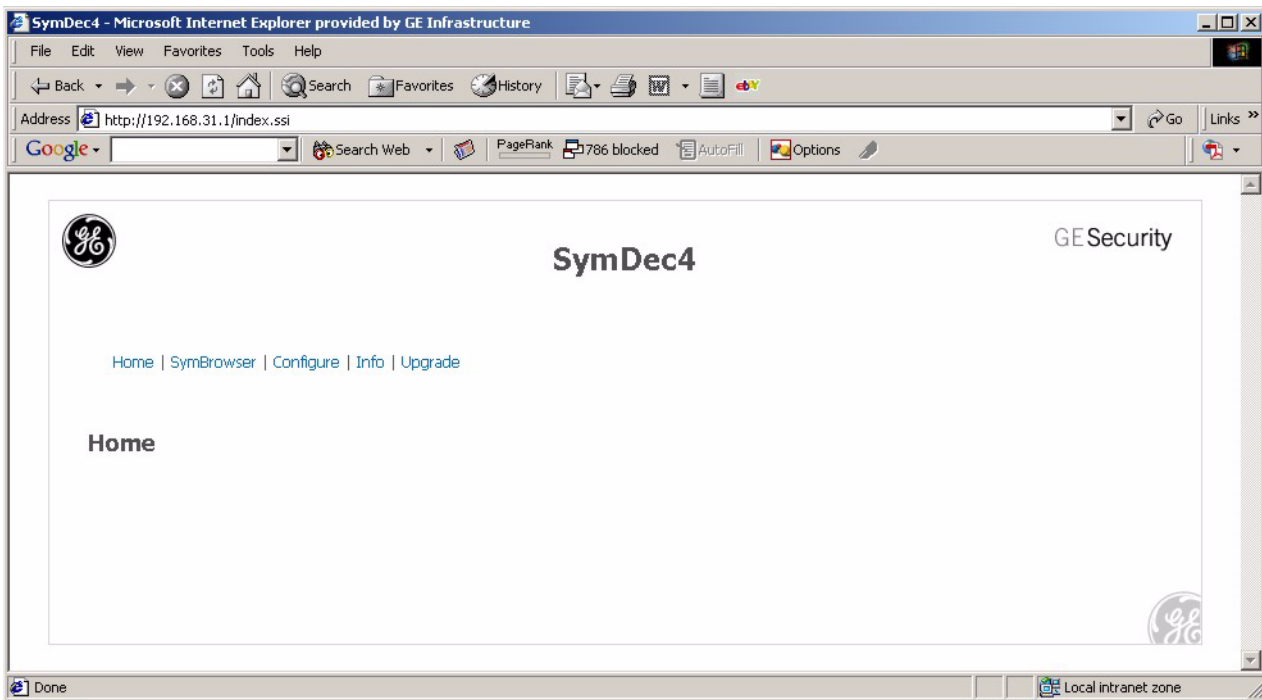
SymDec4 - Microsoft Internet Explorer provided by GE Infrastructure

File Edit View Favorites Tools Help

Back Search Favorites History

Address http://192.168.31.1/index.ssi Go Links

Google Search Web PageRank 786 blocked AutoFill Options

GE

SymDec4

GE Security

Home | SymBrowser | Configure | Info | Upgrade

Home

GE

Done

Local intranet zone